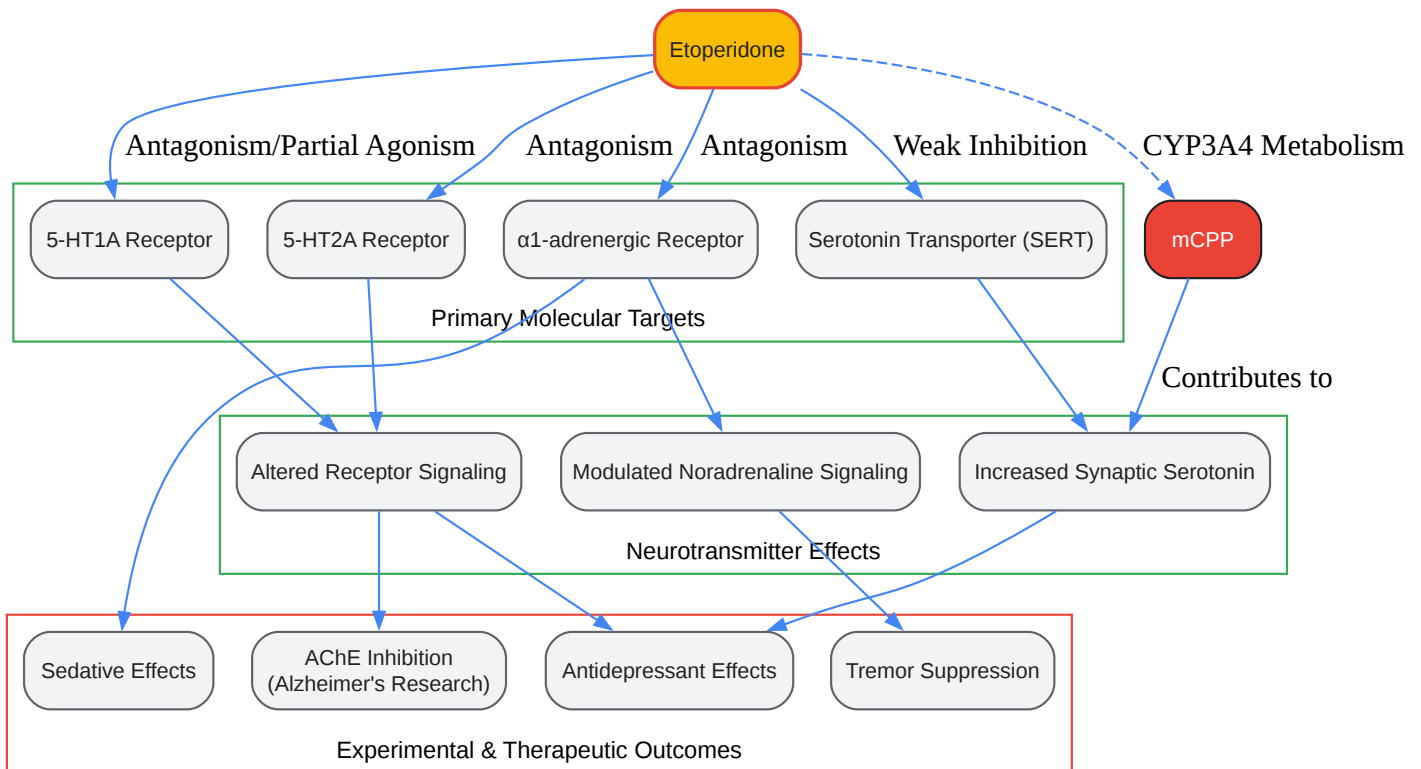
Etoperidone

Antagonism/Partial Agonism
Antagonism
Antagonism
Weak Inhibition
CYP3A4 Metabolism

5-HT1A Receptor
5-HT2A Receptor
α1-adrenergic Receptor
Serotonin Transporter (SERT)
mCPP

Primary Molecular Targets

Contributes to

Altered Receptor Signaling
Modulated Noradrenaline Signaling
Increased Synaptic Serotonin

Neurotransmitter Effects

Sedative Effects
AChE Inhibition (Alzheimer's Research)
Antidepressant Effects
Tremor Suppression

Experimental & Therapeutic Outcomes